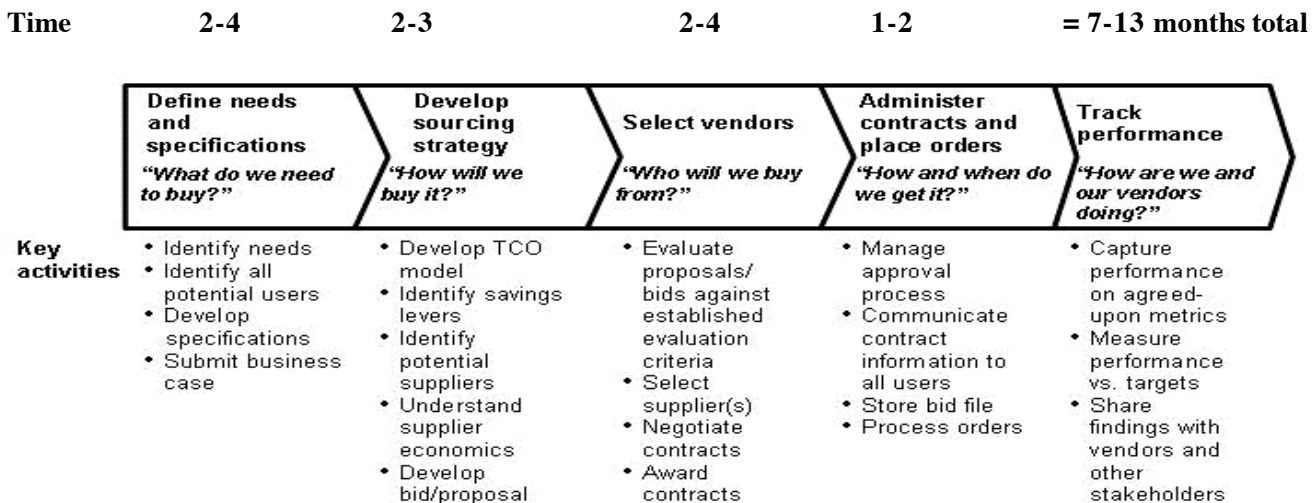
Time 2-4 2-3 2-4 1-2 = 7-13 months total

Define needs and specifications
"What do we need to buy?"

Develop sourcing strategy
"How will we buy it?"

Select vendors
"Who will we buy from?"

Administer contracts and place orders
"How and when do we get it?"

Track performance
"How are we and our vendors doing?"

Key activities

• Identify needs
• Identify all potential users
• Develop specifications
• Submit business case

• Develop TCO model
• Identify savings levers
• Identify potential suppliers
• Understand supplier economics
• Develop bid/proposal

• Evaluate proposals/ bids against established evaluation criteria
• Select supplier(s)
• Negotiate contracts
• Award contracts

• Manage approval process
• Communicate contract information to all users
• Store bid file
• Process orders

• Capture performance on agreed-upon metrics
• Measure performance vs. targets
• Share findings with vendors and other stakeholders